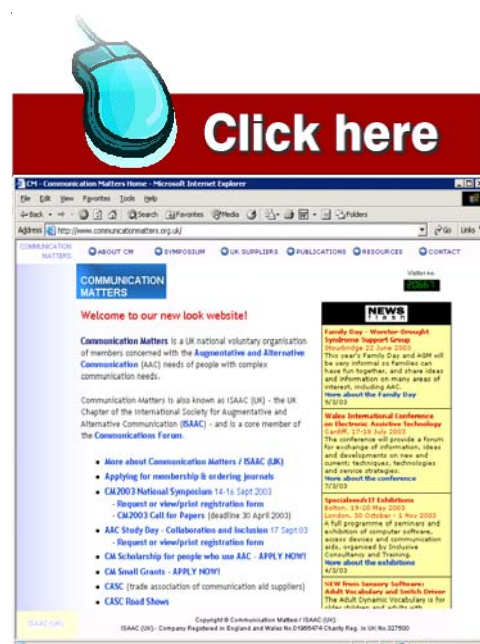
Click here

CM - Communication Matters Home - Microsoft Internet Explorer

File Edit View Favorites Tools Help

Back Search Favorites Media Folders

Address http://www.communicationmatters.org.uk/ Go Links

COMMUNICATION MATTERS

ABOUT CM SYMPOSIUM UK SUPPLIERS PUBLICATIONS RESOURCES CONTACT

COMMUNICATION MATTERS

Visitor no. 20667

Welcome to our new look website!

Communication Matters is a UK national voluntary organisation of members concerned with the Augmentative and Alternative Communication (AAC) needs of people with complex communication needs.

Communication Matters is also known as ISAAC (UK) - the UK Chapter of the International Society for Augmentative and Alternative Communication (ISAAC) - and is a core member of the Communications Forum.

- More about Communication Matters / ISAAC (UK)
- Applying for membership & ordering journals
- CM2003 National Symposium 14-16 Sept 2003
  - Request or view/print registration form
  - CM2003 Call for Papers (deadline 30 April 2003)
- AAC Study Day - Collaboration and Inclusion 17 Sept 03
  - Request or view/print registration form
- CM Scholarship for people who use AAC - APPLY NOW!
- CM Small Grants - APPLY NOW!
- CASC (trade association of communication aid suppliers)
- CASC Road Shows

NEWS flash

Family Day - Worster-Drought Syndrome Support Group
Stourbridge 22 June 2003
This year's Family Day and AGM will be very informal so families can have fun together, and share ideas and information on many areas of interest, including AAC.
More about the Family Day
9/3/03

Wales International Conference on Electronic Assistive Technology
Cardiff, 17-18 July 2003
The conference will provide a forum for exchange of information, ideas and developments on new and current; techniques, technologies and service strategies.
More about the conference
7/3/03

Specialneeds17 Exhibitions
Bolton, 19-20 May 2003
London, 30 October - 1 Nov 2003
A full programme of seminars and exhibition of computer software, access devices and communication aids, organised by Inclusive Consultancy and Training.
More about the exhibitions
4/3/03

NEW from Sensory Software: Adult Vocabulary and Switch Driver
The Adult Dynamic Vocabulary is for older children and adults with

Copyright © Communication Matters / ISAAC (UK)
ISAAC (UK) - Company Registered in England and Wales No 01965474 Charity Reg. in UK No 327500

ISAAC (UK)